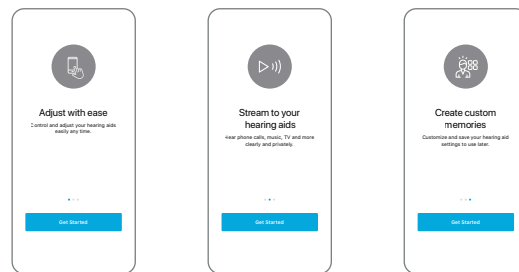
Adjust with ease

Control and adjust your hearing aids easily any time.

Get Started

Stream to your hearing aids

Hear phone calls, music, TV and more clearly and privately.

Get Started

Create custom memories

Customize and save your hearing aid settings to use later.

Get Started